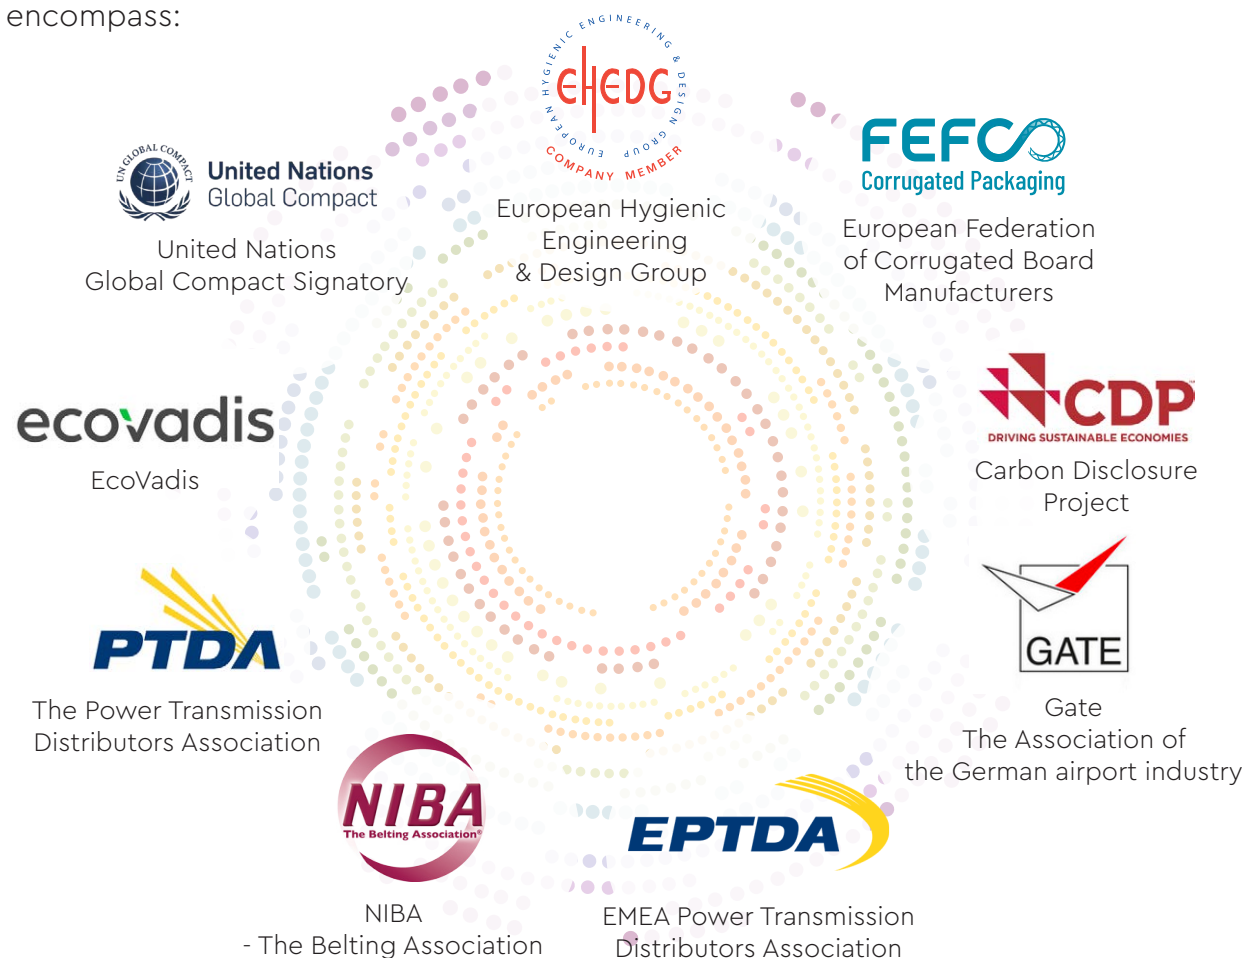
encompass:

EUROPEAN HYGIENIC ENGINEERING & DESIGN GROUP
EHEDG
COMPANY MEMBER

European Hygienic Engineering & Design Group

UN GLOBAL COMPACT
United Nations
Global Compact

United Nations
Global Compact Signatory

FEFCO
Corrugated Packaging

European Federation of Corrugated Board Manufacturers

ecovadis

EcoVadis

CDP
DRIVING SUSTAINABLE ECONOMIES

Carbon Disclosure Project

PTDA

The Power Transmission Distributors Association

GATE

Gate
The Association of the German airport industry

NIBA
The Belting Association®

NIBA
- The Belting Association

EPTDA

EMEA Power Transmission Distributors Association